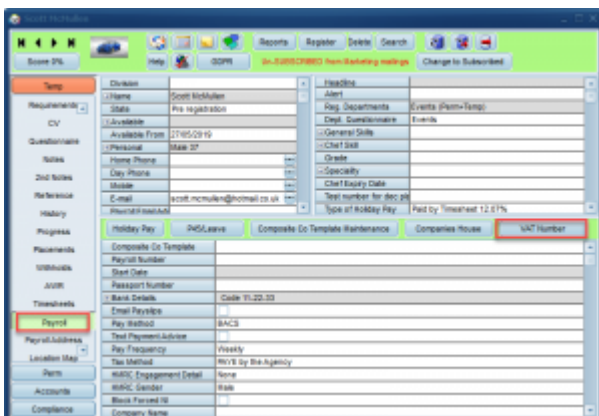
Scott McMullen

Score 0%

Help GDPR Un-SUBSCRIBED from Marketing mailings Change to Subscribed

Reports Register Delete Search

Temp
Requirements
CV
Questionnaire
Notes
2nd Notes
Reference
History
Progress
Placements
Withholds
AWR
Timesheets
Payroll
Payroll Address
Location Map
Perm
Accounts
Compliance

| Division | |
|---|---|
| Name | Scott McMullen |
| State | Pre registration |
| Available | |
| Available From | 27/05/2019 |
| Personal | Male 37 |
| Home Phone | |
| Day Phone | |
| Mobile | |
| E-mail | scott.mcmullen@hotmail.co.uk |

| Headline | |
|---|---|
| Alert | |
| Reg. Departments | Events (Perm+Temp) |
| Dept. Questionnaire | Events |
| General Skills | |
| Chef Skill | |
| Grade | |
| Specialty | |
| Chef Expiry Date | |
| Test number for dec pl | |
| Type of Holiday Pay | Paid by Timesheet 12.07% |

Holiday Pay P45/Leave Composite Co Template Maintenance Companies House VAT Number

| Composite Co Template | |
|---|---|
| Payroll Number | |
| Start Date | |
| Passport Number | |
| Bank Details | Code 11.22.33 |
| Email Payslips | |
| Pay Method | BACS |
| Text Payment Advice | |
| Pay Frequency | Weekly |
| Tax Method | PAYE by the Agency |
| HMRC Engagement Detail | None |
| HMRC Gender | Male |
| Block Forced IR | |
| Company Name | |